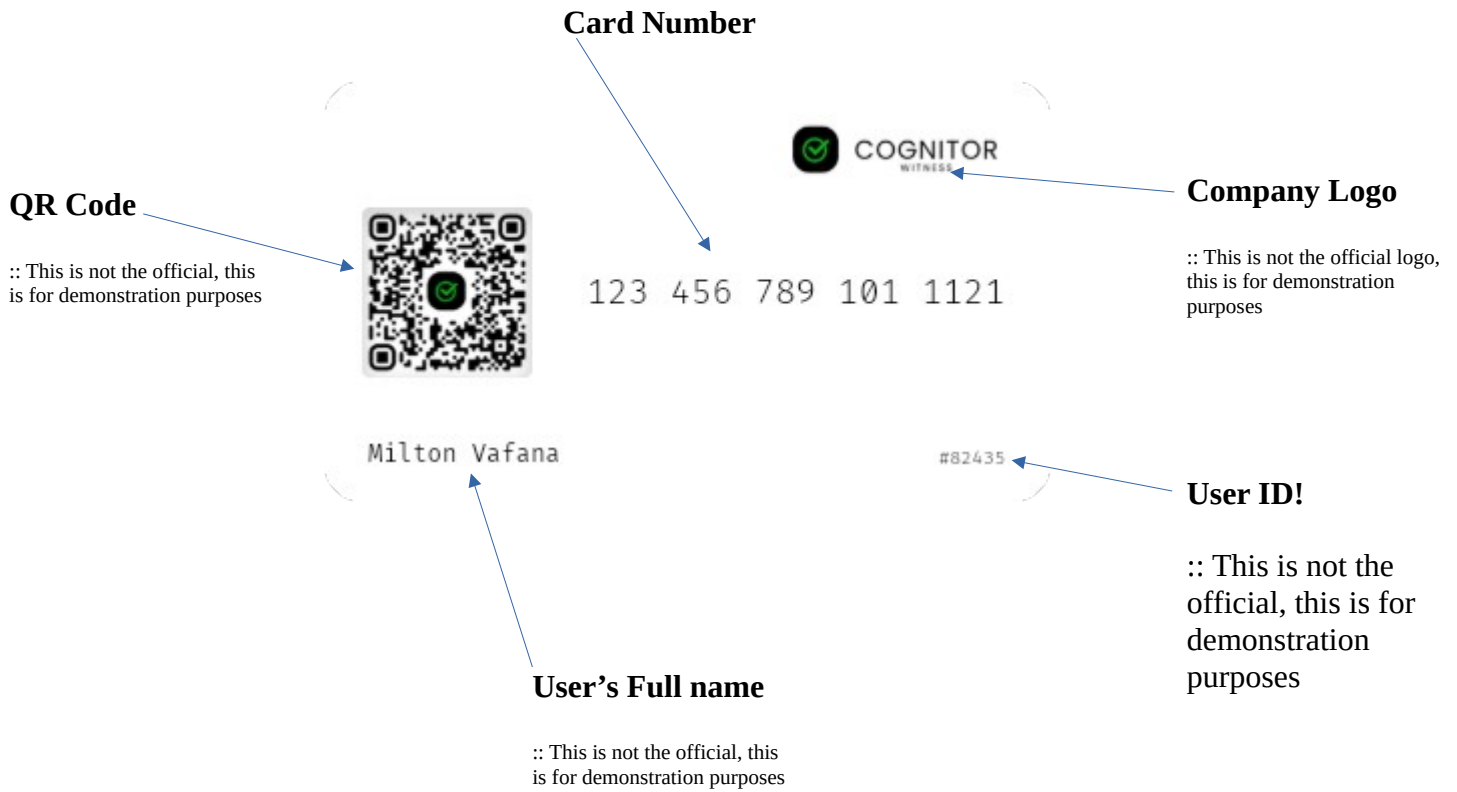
Card Number

COGNITOR
WITNESS

QR Code

:: This is not the official, this is for demonstration purposes

123 456 789 101 1121

Company Logo

:: This is not the official logo, this is for demonstration purposes

Milton Vafana

#82435

User ID!

:: This is not the official, this is for demonstration purposes

User's Full name

:: This is not the official, this is for demonstration purposes